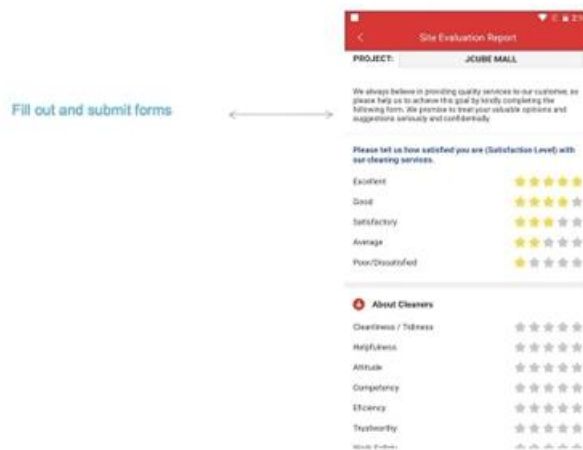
Fill out and submit forms

Site Evaluation Report

PROJECT: JCUBE MALL

We always believe in providing quality services to our customer, so please help us to achieve this goal by kindly completing the following form. We promise to treat your valuable opinions and suggestions seriously and confidentially.

Please tell us how satisfied you are (Satisfaction Level) with our cleaning services.

Excellent
Good
Satisfactory
Average
Poor/Dissatisfied

About Cleaners

Cleanliness / Tidiness
Helpfulness
Attitude
Competency
Efficiency
Trustworthy
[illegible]